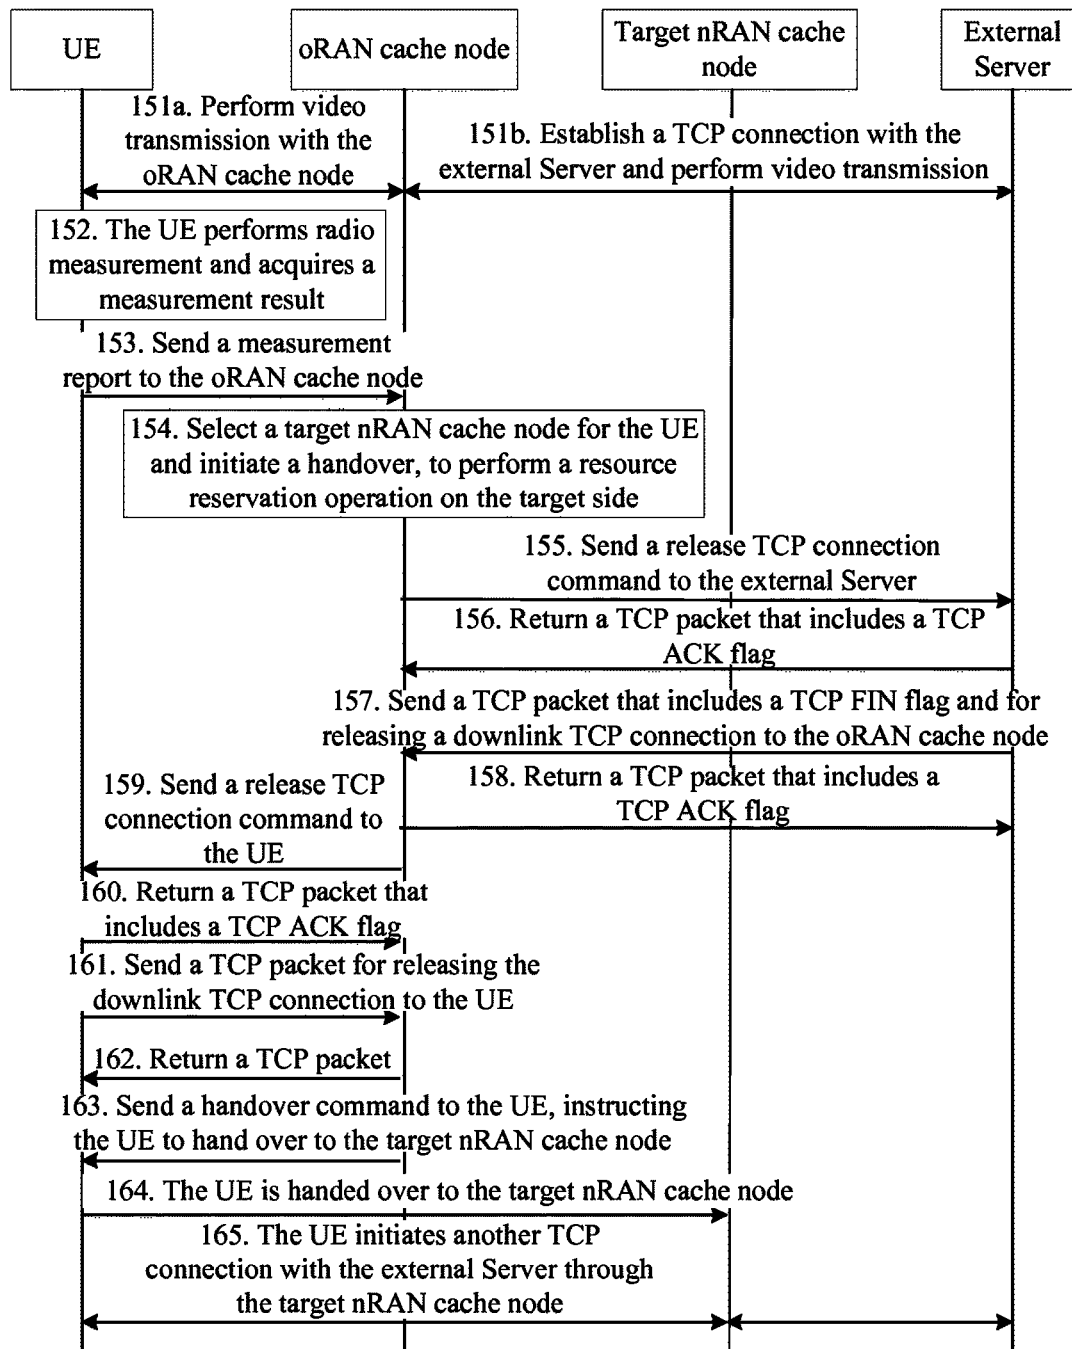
UE

oRAN cache node

Target nRAN cache node

External Server

151a. Perform video transmission with the oRAN cache node

151b. Establish a TCP connection with the external Server and perform video transmission

152. The UE performs radio measurement and acquires a measurement result

153. Send a measurement report to the oRAN cache node

154. Select a target nRAN cache node for the UE and initiate a handover, to perform a resource reservation operation on the target side

155. Send a release TCP connection command to the external Server

156. Return a TCP packet that includes a TCP ACK flag

157. Send a TCP packet that includes a TCP FIN flag and for releasing a downlink TCP connection to the oRAN cache node

159. Send a release TCP connection command to the UE

158. Return a TCP packet that includes a TCP ACK flag

160. Return a TCP packet that includes a TCP ACK flag

161. Send a TCP packet for releasing the downlink TCP connection to the UE

162. Return a TCP packet

163. Send a handover command to the UE, instructing the UE to hand over to the target nRAN cache node

164. The UE is handed over to the target nRAN cache node

165. The UE initiates another TCP connection with the external Server through the target nRAN cache node